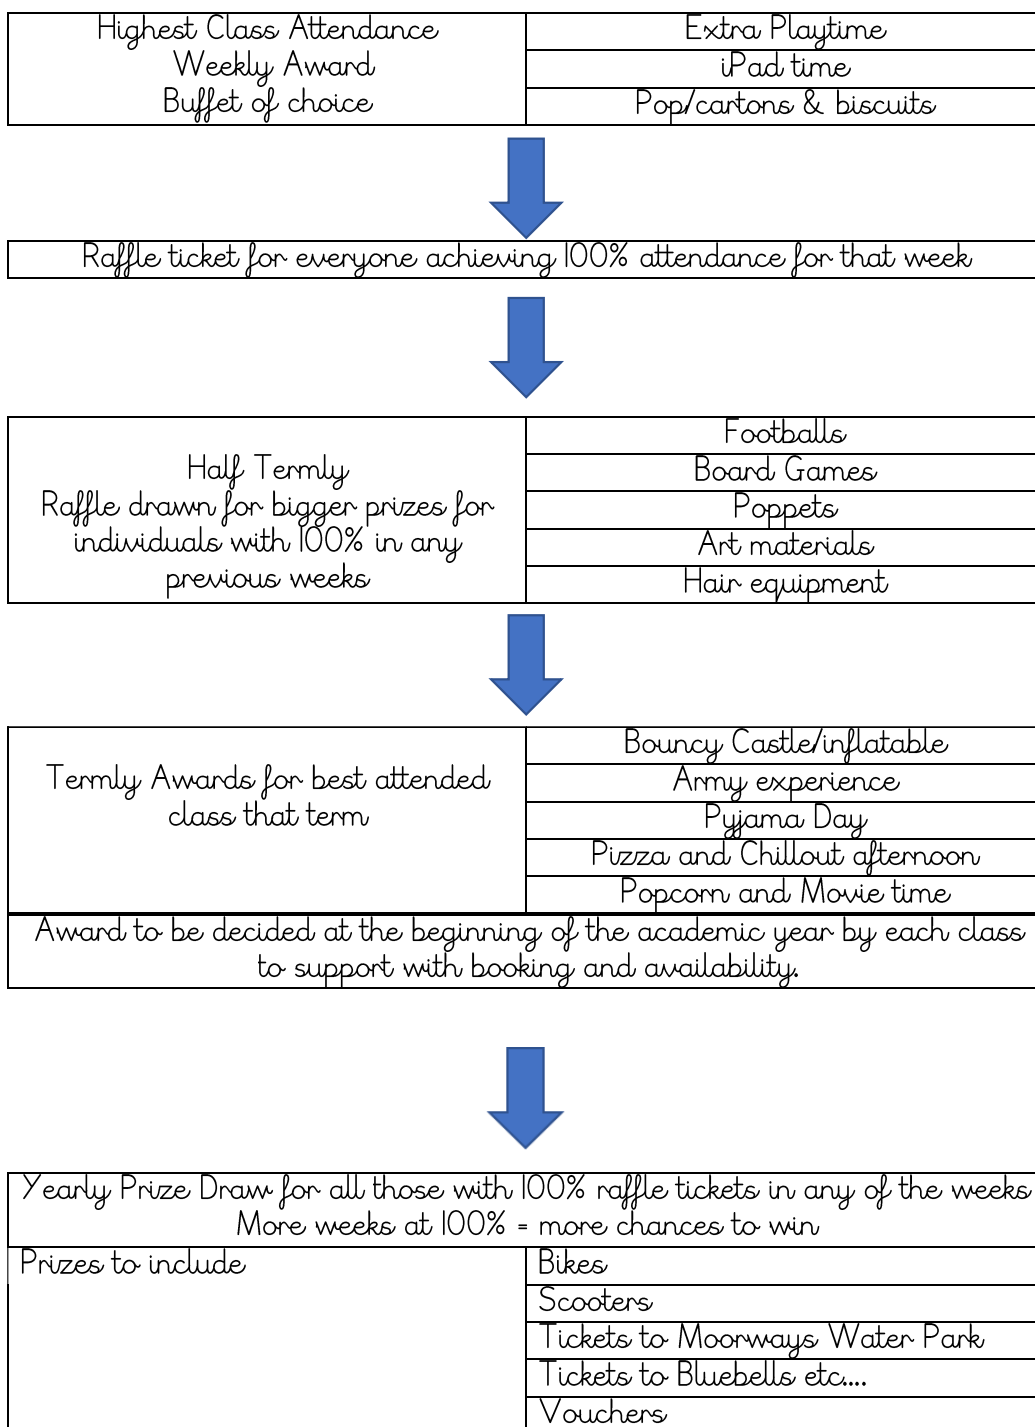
| Highest Class Attendance Weekly Award Buffet of choice | Extra Playtime |
|---|---|
| | iPad time |
| | Pop/cartons & biscuits |

Raffle ticket for everyone achieving 100% attendance for that week

| Half Termly Raffle drawn for bigger prizes for individuals with 100% in any previous weeks | Footballs |
|---|---|
| | Board Games |
| | Poppets |
| | Art materials |
| | Hair equipment |

| Termly Awards for best attended class that term | Bouncy Castle/inflatable |
|---|---|
| | Army experience |
| | Pyjama Day |
| | Pizza and Chillout afternoon |
| | Popcorn and Movie time |

Award to be decided at the beginning of the academic year by each class to support with booking and availability.

Yearly Prize Draw for all those with 100% raffle tickets in any of the weeks
More weeks at 100% = more chances to win

| Prizes to include | Bikes |
|---|---|
| | Scooters |
| | Tickets to Moorways Water Park |
| | Tickets to Bluebells etc.... |
| | Vouchers |